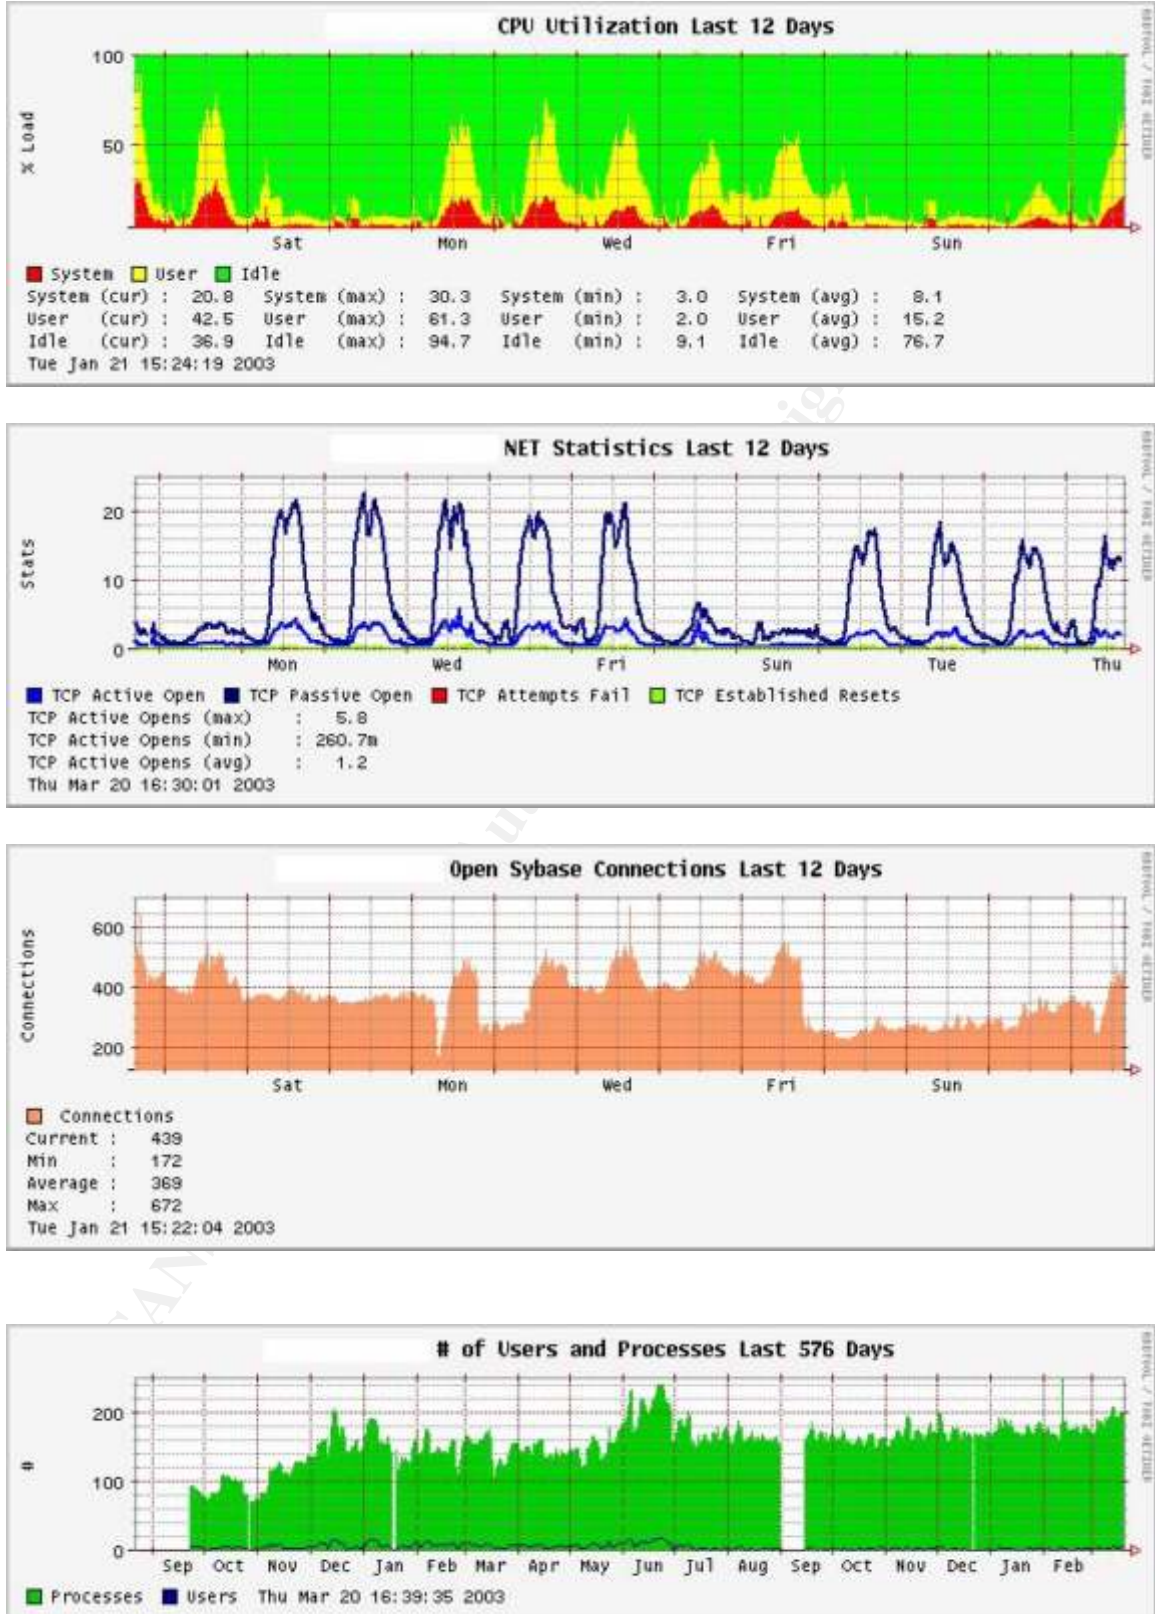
CPU Utilization Last 12 Days

100
50
% Load
Sat Mon Wed Fri Sun

System User Idle
System (cur) : 20.8 System (max) : 30.3 System (min) : 3.0 System (avg) : 8.1
User (cur) : 42.5 User (max) : 61.3 User (min) : 2.0 User (avg) : 15.2
Idle (cur) : 36.9 Idle (max) : 94.7 Idle (min) : 9.1 Idle (avg) : 76.7
Tue Jan 21 15:24:19 2003

RRDTOOL / TOBI OETIKER

NET Statistics Last 12 Days

20
10
0
Stats
Mon Wed Fri Sun Tue Thu

TCP Active Open TCP Passive Open TCP Attempts Fail TCP Established Resets
TCP Active Opens (max) : 5.8
TCP Active Opens (min) : 260.7m
TCP Active Opens (avg) : 1.2
Thu Mar 20 16:30:01 2003

RRDTOOL / TOBI OETIKER

Open Sybase Connections Last 12 Days

600
400
200
Connections
Sat Mon Wed Fri Sun

Connections
Current : 439
Min : 172
Average : 369
Max : 672
Tue Jan 21 15:22:04 2003

RRDTOOL / TOBI OETIKER

# of Users and Processes Last 576 Days

200
100
0
#
Sep Oct Nov Dec Jan Feb Mar Apr May Jun Jul Aug Sep Oct Nov Dec Jan Feb

Processes Users Thu Mar 20 16:39:35 2003

RRDTOOL / TOBI OETIKER